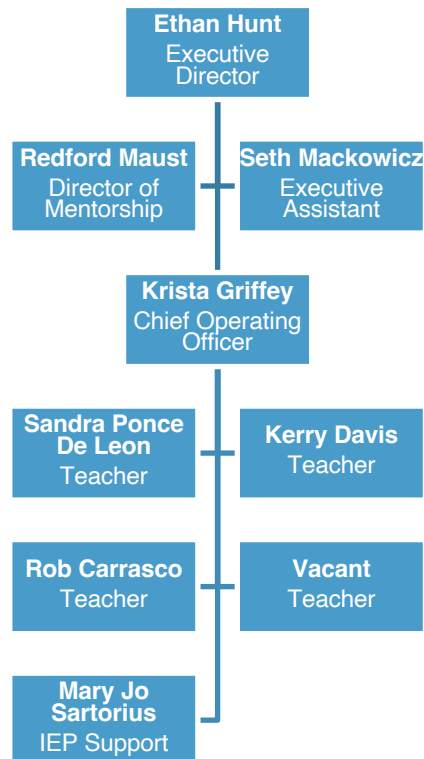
Ethan Hunt
Executive Director

Redford Maust
Director of Mentorship

Seth Mackowicz
Executive Assistant

Krista Griffey
Chief Operating Officer

Sandra Ponce De Leon
Teacher

Kerry Davis
Teacher

Rob Carrasco
Teacher

Vacant
Teacher

Mary Jo Sartorius
IEP Support